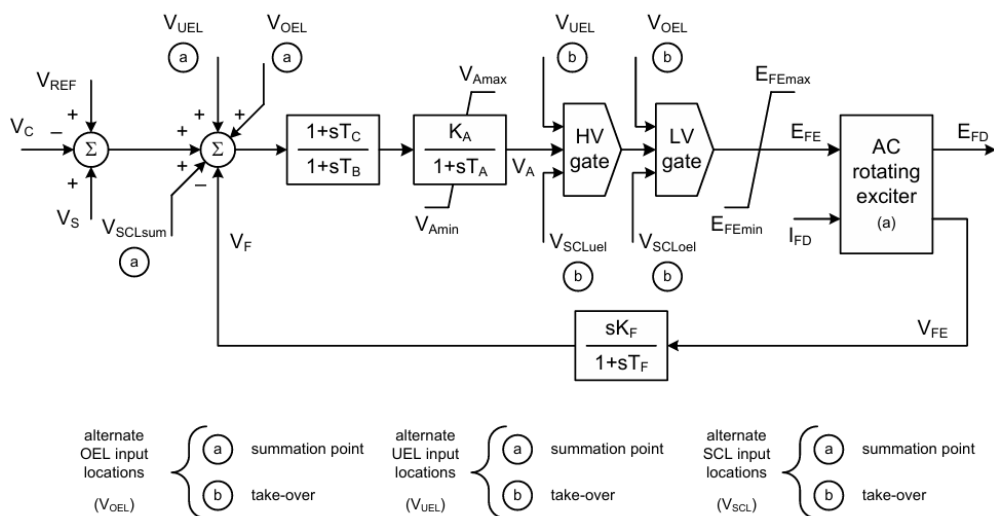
$V_{UEL}$ $V_{OEL}$ a a

$V_{REF}$ + + + $V_{Amax}$

$V_C$ – $\Sigma$ + $\Sigma$ $\frac{1+sT_C}{1+sT_B}$ $\frac{K_A}{1+sT_A}$ $V_A$

+ + –

$V_S$ $V_{SCLsum}$ $V_{Amin}$

a $V_F$

$V_{UEL}$ $V_{OEL}$ b b $E_{FEmax}$

HV gate LV gate $E_{FE}$ AC rotating exciter (a) $E_{FD}$

$E_{FEmin}$ $I_{FD}$

$V_{SCLuel}$ $V_{SCLoel}$ b b

$\frac{sK_F}{1+sT_F}$ $V_{FE}$

alternate OEL input locations ($V_{OEL}$) a summation point b take-over

alternate UEL input locations ($V_{UEL}$) a summation point b take-over

alternate SCL input locations ($V_{SCL}$) a summation point b take-over